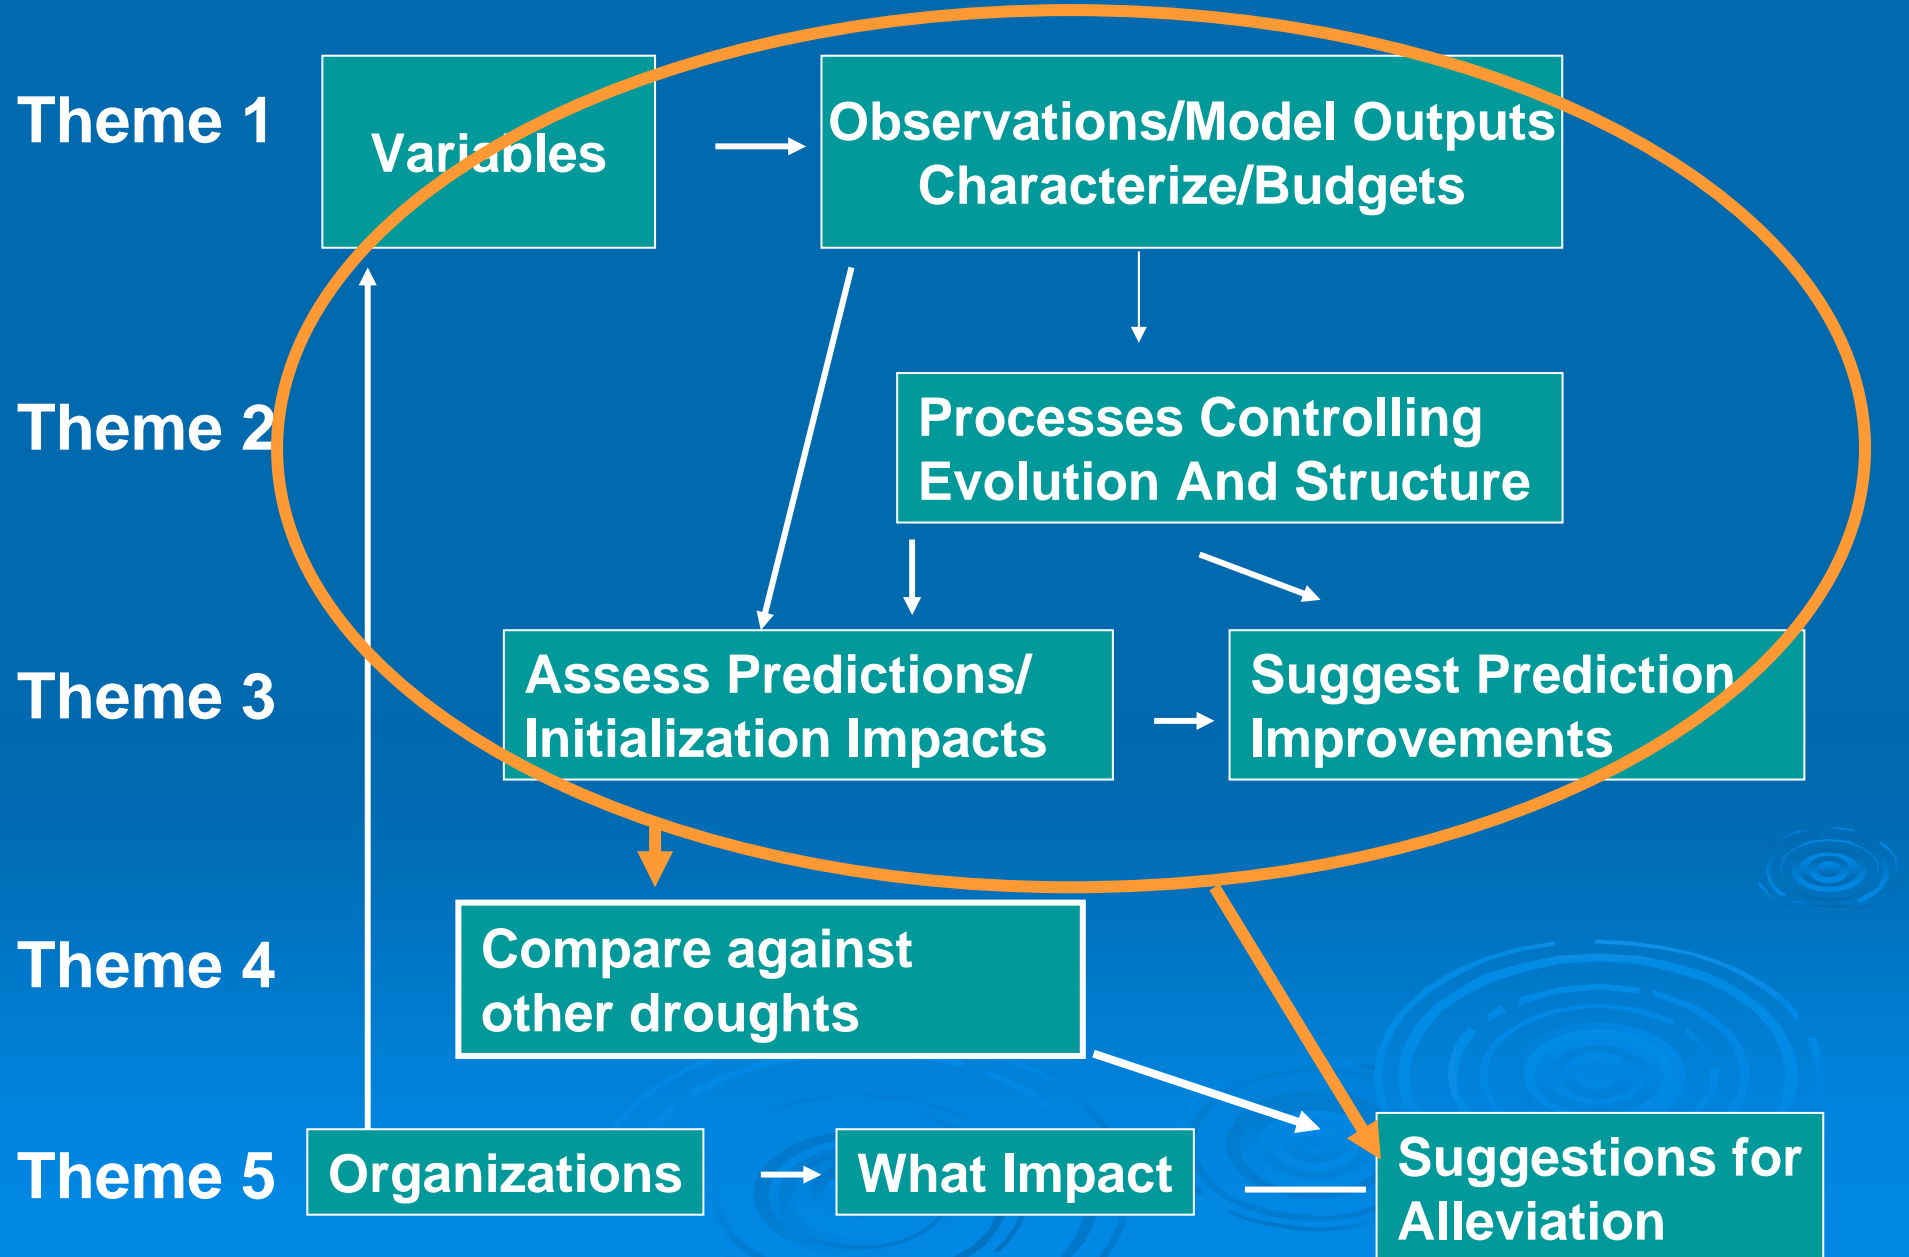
Theme 1

Variables

Observations/Model Outputs
Characterize/Budgets

Theme 2

Processes Controlling
Evolution And Structure

Theme 3

Assess Predictions/
Initialization Impacts

Suggest Prediction
Improvements

Theme 4

Compare against
other droughts

Theme 5

Organizations

What Impact

Suggestions for
Alleviation